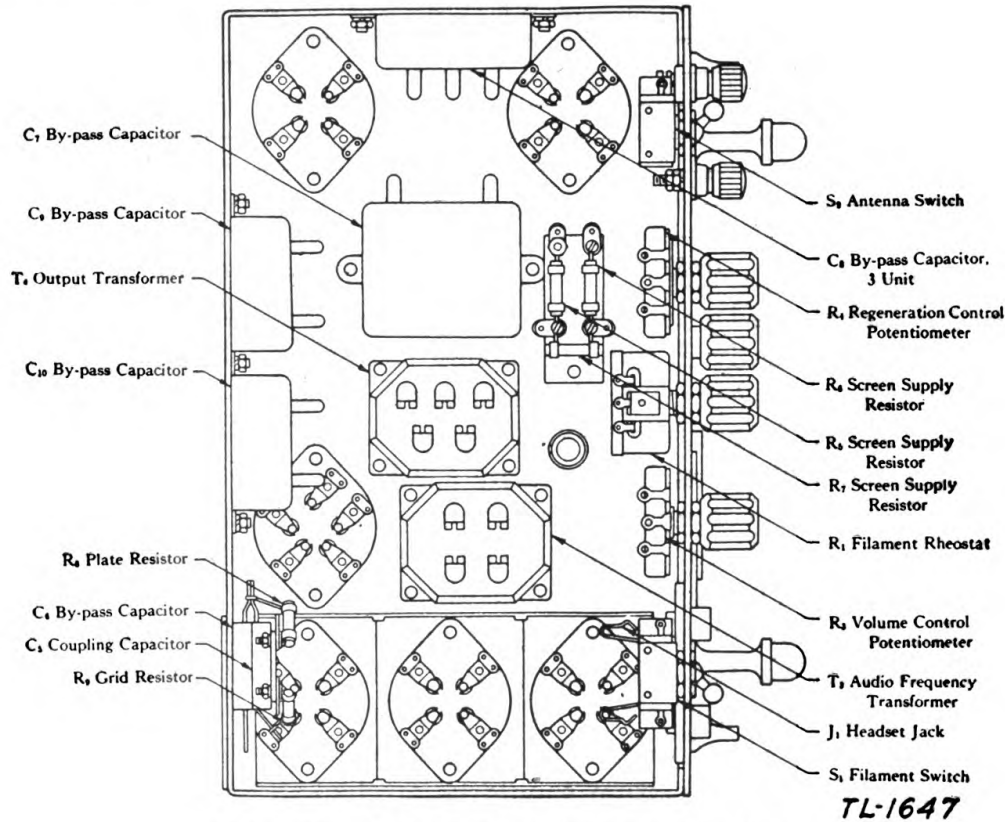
$C_7$ By-pass Capacitor

$C_9$ By-pass Capacitor

$T_4$ Output Transformer

$C_{10}$ By-pass Capacitor

$R_8$ Plate Resistor

$C_4$ By-pass Capacitor

$C_5$ Coupling Capacitor

$R_9$ Grid Resistor

$S_2$ Antenna Switch

$C_8$ By-pass Capacitor, 3 Unit

$R_4$ Regeneration Control Potentiometer

$R_6$ Screen Supply Resistor

$R_5$ Screen Supply Resistor

$R_7$ Screen Supply Resistor

$R_1$ Filament Rheostat

$R_3$ Volume Control Potentiometer

$T_3$ Audio Frequency Transformer

$J_1$ Headset Jack

$S_1$ Filament Switch

TL-1647